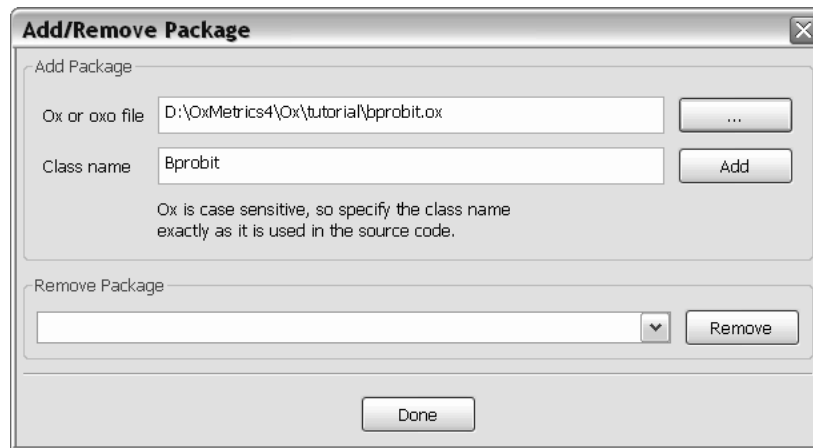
Add/Remove Package

Add Package

Ox or oxo file D:\OxMetrics4\Ox\tutorial\bprobit.ox ...

Class name Bprobit Add

Ox is case sensitive, so specify the class name exactly as it is used in the source code.

Remove Package

Remove

Done